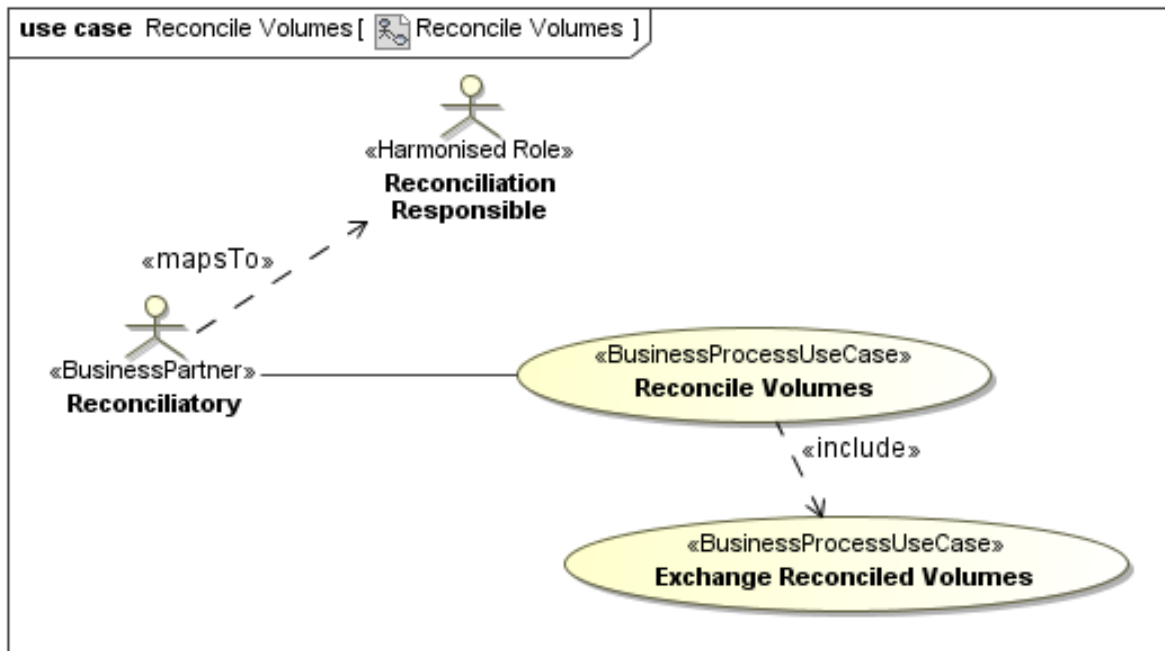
**use case** Reconcile Volumes [ Reconcile Volumes ]

«Harmonised Role»
**Reconciliation Responsible**

«mapsTo»

«BusinessPartner»
**Reconciliatory**

«BusinessProcessUseCase»
**Reconcile Volumes**

«include»

«BusinessProcessUseCase»
**Exchange Reconciled Volumes**